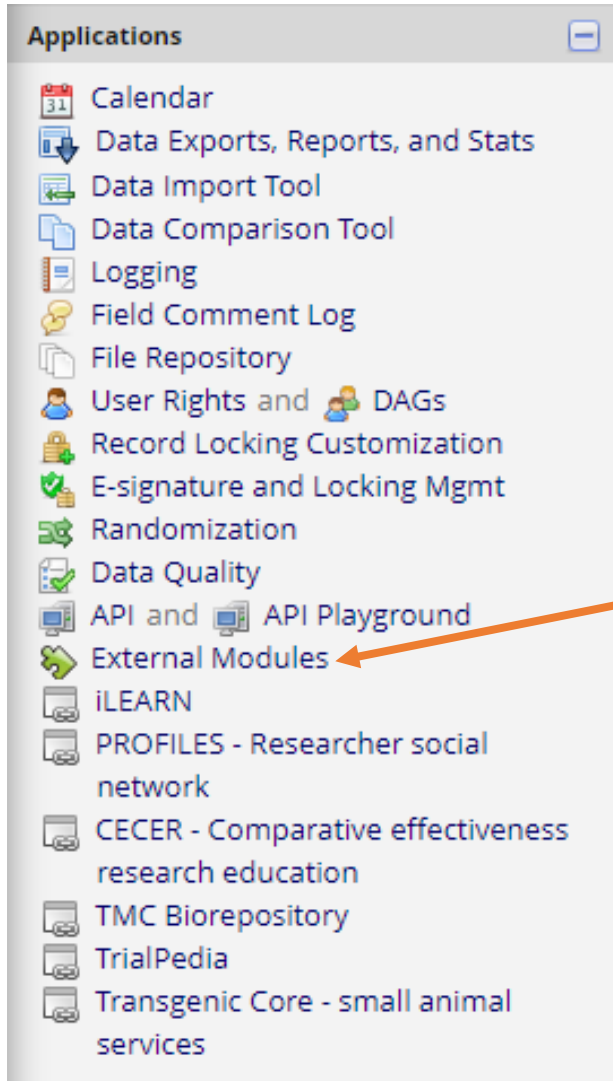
Applications

31 Calendar
Data Exports, Reports, and Stats
Data Import Tool
Data Comparison Tool
Logging
Field Comment Log
File Repository
User Rights and DAGs
Record Locking Customization
E-signature and Locking Mgmt
Randomization
Data Quality
API and API Playground
External Modules
iLEARN
PROFILES - Researcher social network
CECER - Comparative effectiveness research education
TMC Biorepository
TrialPedia
Transgenic Core - small animal services